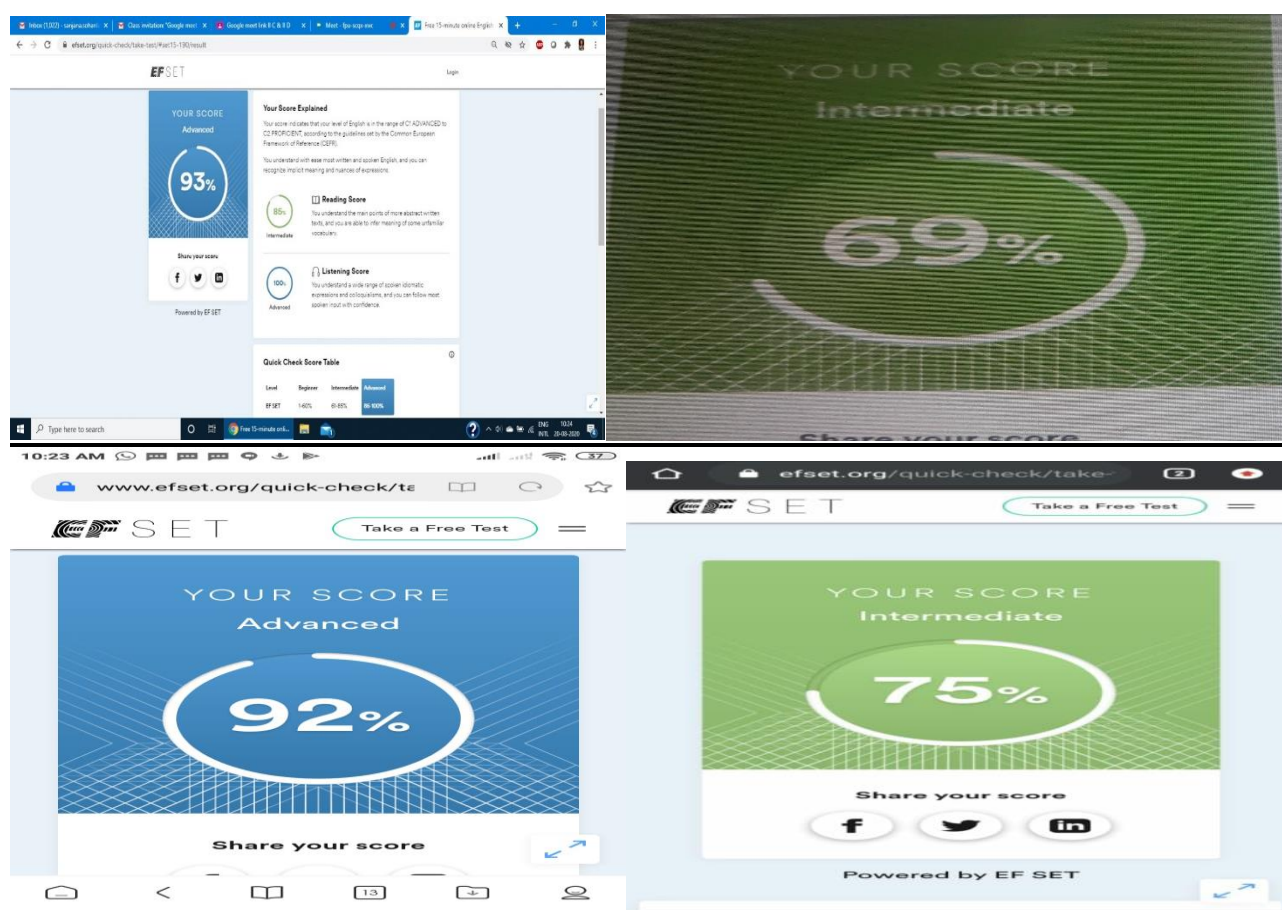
Inbox (1,022) - sanjana.sohani | Class invitation: "Google meet | Google meet link B C & B D | Meet - fpw-scqo-exc | Free 15-minute online English

efset.org/quick-check/take-test/#set15-190/result

EF SET

Login

YOUR SCORE
Advanced

93%

Share your score

Powered by EF SET

Your Score Explained

Your score indicates that your level of English is in the range of C1 ADVANCED to C2 PROFICIENT, according to the guidelines set by the Common European Framework of Reference (CEFR).

You understand with ease most written and spoken English, and you can recognize implicit meaning and nuances of expressions.

85%
Intermediate

Reading Score

You understand the main points of more abstract written texts, and you are able to infer meaning of some unfamiliar vocabulary.

100%
Advanced

Listening Score

You understand a wide range of spoken idiomatic expressions and colloquialisms, and you can follow most spoken input with confidence.

Quick Check Score Table

| Level | Beginner | Intermediate | Advanced |
|---|---|---|---|
| EF SET | 1-60% | 61-85% | 86-100% |

Type here to search

Free 15-minute onli...

ENG INTL 10:24 20-08-2020

YOUR SCORE
Intermediate

69%

Share your score

10:23 AM

37

www.efset.org/quick-check/ta

EF SET

Take a Free Test

YOUR SCORE
Advanced

92%

Share your score

13

efset.org/quick-check/take-

2

EF SET

Take a Free Test

YOUR SCORE
Intermediate

75%

Share your score

Powered by EF SET